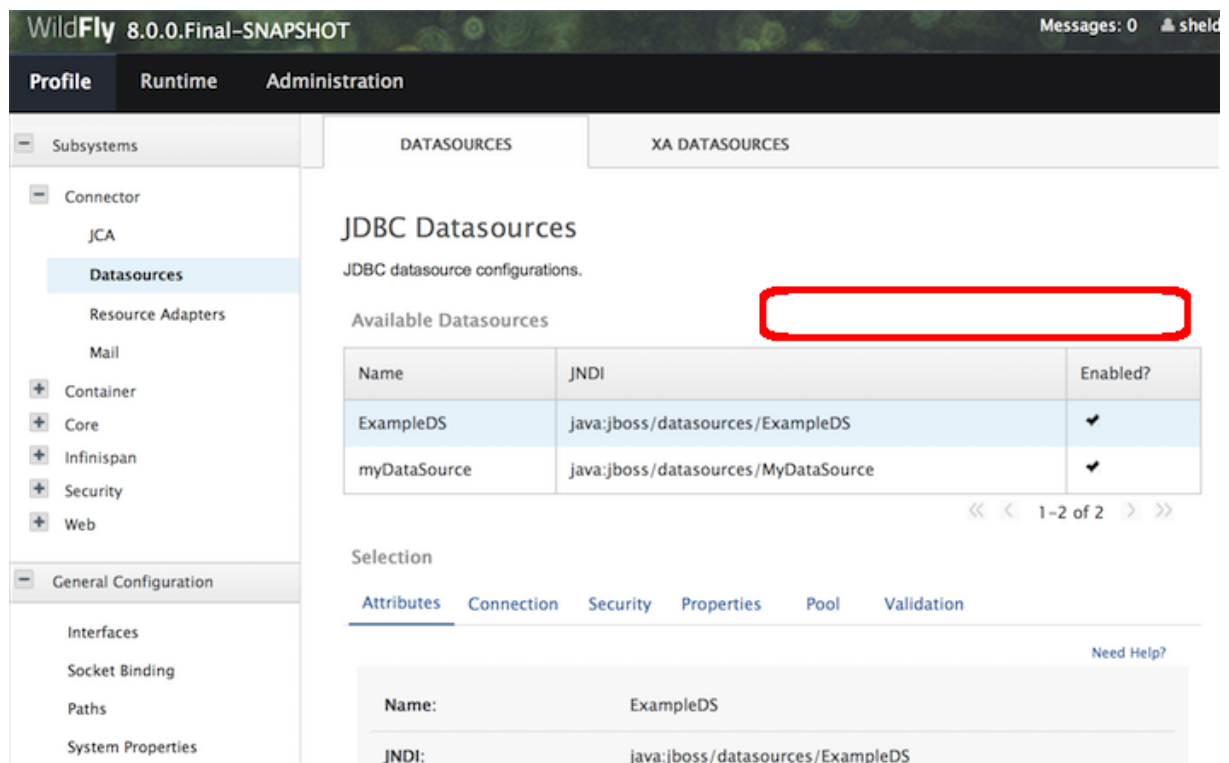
WildFly 8.0.0.Final-SNAPSHOT

Messages: 0 sheld

Profile Runtime Administration

Subsystems

Connector

JCA

Datasources

Resource Adapters

Mail

Container

Core

Infinispan

Security

Web

General Configuration

Interfaces

Socket Binding

Paths

System Properties

DATASOURCES XA DATASOURCES

JDBC Datasources

JDBC datasource configurations.

Available Datasources

| Name | JNDI | Enabled? |
|---|---|---|
| ExampleDS | java:jboss/datasources/ExampleDS | ✔ |
| myDataSource | java:jboss/datasources/MyDataSource | ✔ |

1-2 of 2

Selection

Attributes Connection Security Properties Pool Validation

Need Help?

Name: ExampleDS

JNDI: java:jboss/datasources/ExampleDS